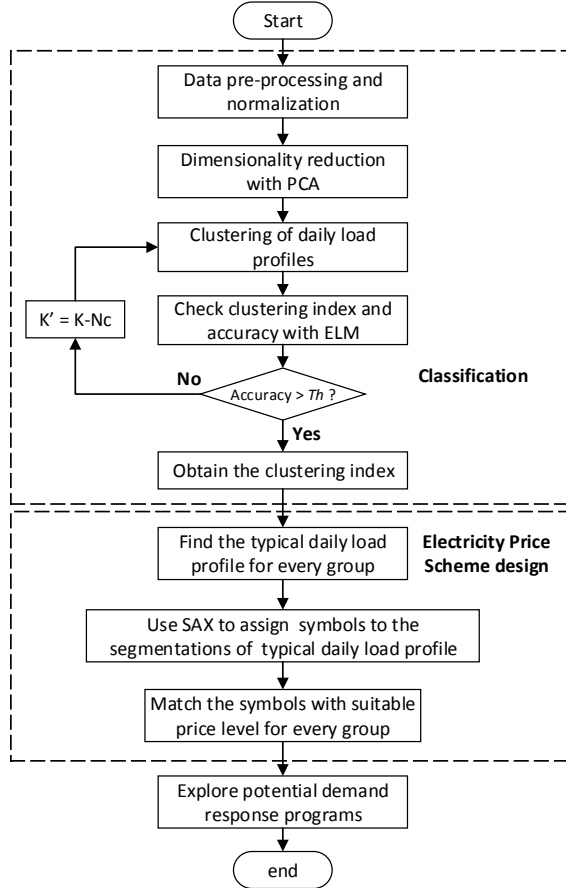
Start

Data pre-processing and normalization

Dimensionality reduction with PCA

Clustering of daily load profiles

K' = K-Nc

Check clustering index and accuracy with ELM

No

Accuracy > *Th* ?

Classification

Yes

Obtain the clustering index

Find the typical daily load profile for every group

Electricity Price Scheme design

Use SAX to assign symbols to the segmentations of typical daily load profile

Match the symbols with suitable price level for every group

Explore potential demand response programs

end